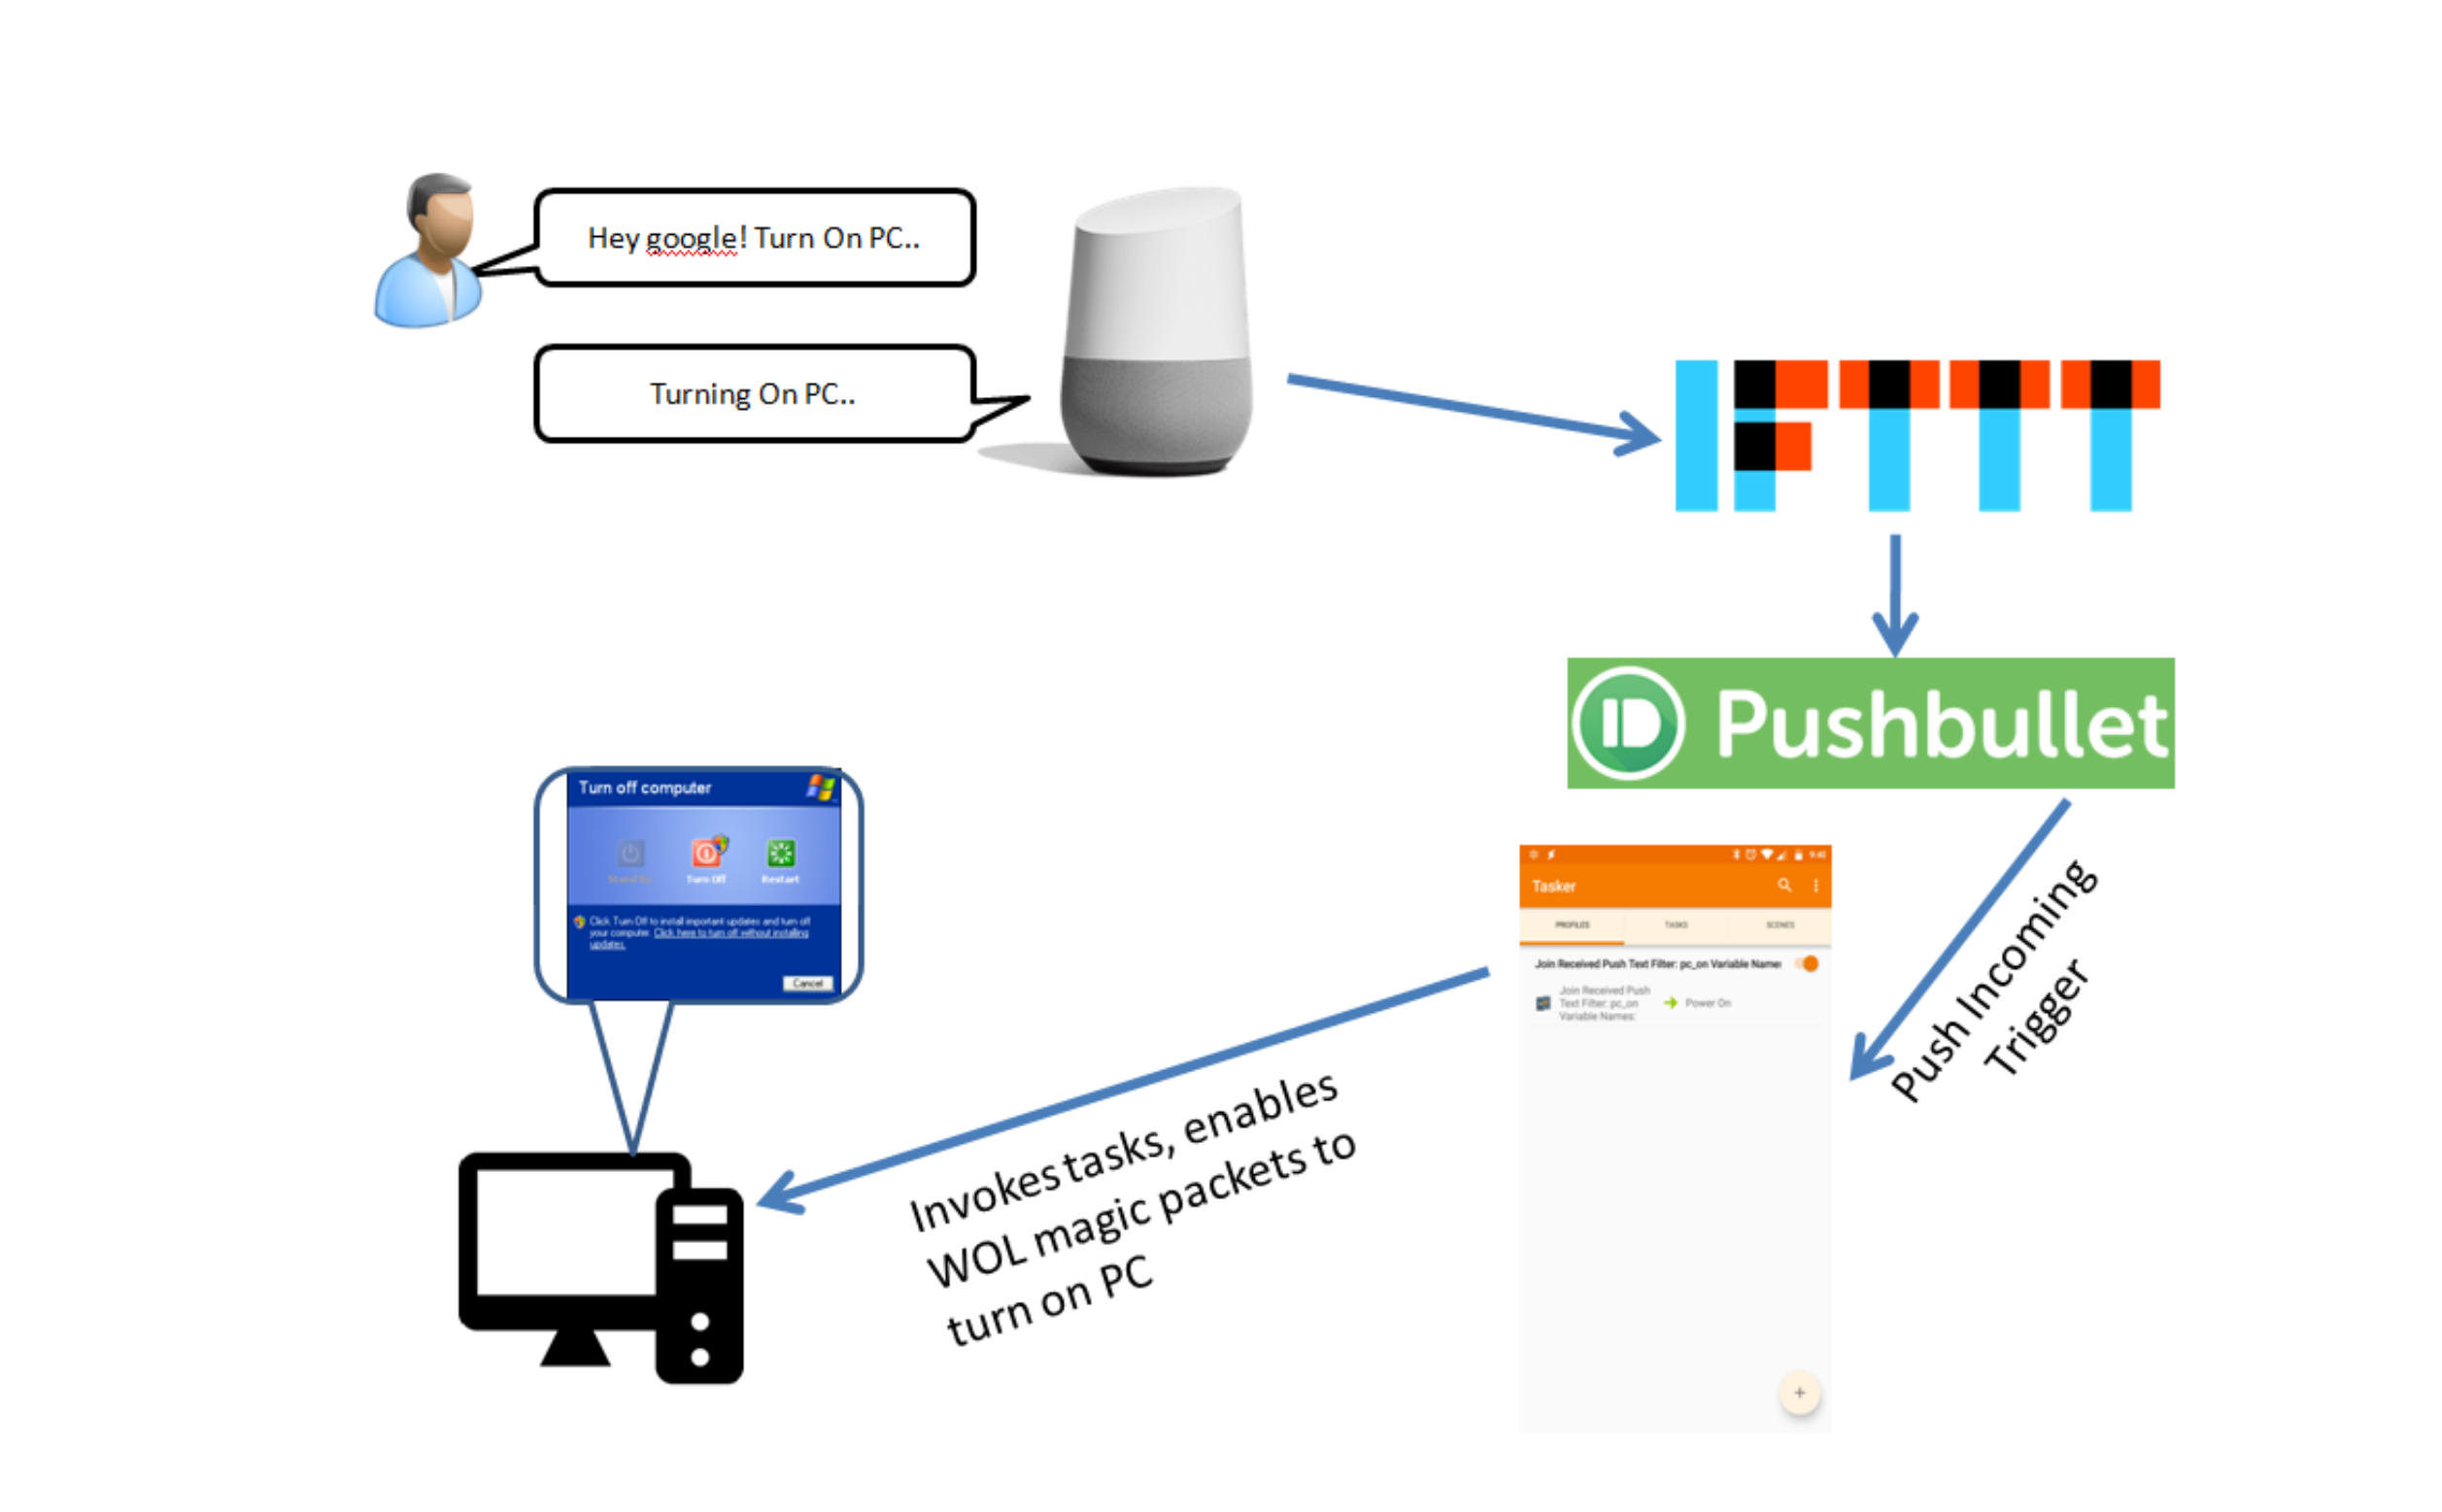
Hey google! Turn On PC..

Turning On PC..

IFTTT

Pushbullet

Push Incoming Trigger

Tasker

PROFILES TASKS SCENES

Join Received Push Text Filter: pc_on Variable Name:

Join Received Push Text Filter: pc_on Variable Names:

Power On

+

Invokes tasks, enables WOL magic packets to turn on PC

Turn off computer

Stand By Turn Off Restart

Click Turn Off to install important updates and turn off your computer. Click here to turn off without installing updates.

Cancel